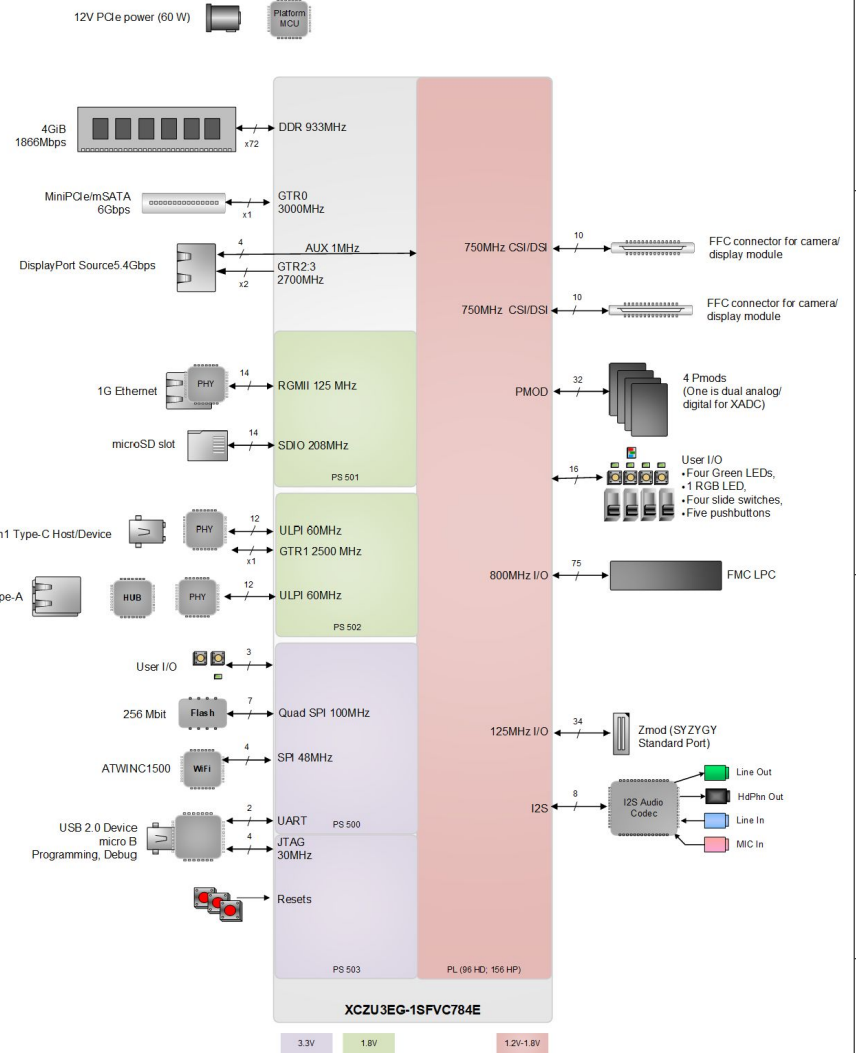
12V PCIe power (60 W)

Platform MCU

4GiB
1866Mbps

x72

DDR 933MHz

MiniPCIe/mSATA
6Gbps

x1

GTR0
3000MHz

DisplayPort Source5.4Gbps

4

AUX 1MHz

GTR2:3
2700MHz

x2

750MHz CSI/DSI

10

FFC connector for camera/ display module

750MHz CSI/DSI

10

FFC connector for camera/ display module

1G Ethernet

PHY

14

RGMII 125 MHz

microSD slot

14

SDIO 208MHz

PS 501

PMOD

32

4 Pmods
(One is dual analog/ digital for XADC)

16

User I/O
• Four Green LEDs,
• 1 RGB LED,
• Four slide switches,
• Five pushbuttons

n1 Type-C Host/Device

PHY

12

ULPI 60MHz

GTR1 2500 MHz

x1

pe-A

HUB

PHY

12

ULPI 60MHz

PS 502

800MHz I/O

75

FMC LPC

User I/O

3

256 Mbit

Flash

7

Quad SPI 100MHz

ATWINC1500

WiFi

4

SPI 48MHz

125MHz I/O

34

Zmod (SYZYGY Standard Port)

I2S

8

I2S Audio Codec

Line Out

HdPhn Out

Line In

MIC In

USB 2.0 Device
micro B
Programming, Debug

2

UART

PS 500

4

JTAG
30MHz

Resets

PS 503

PL (96 HD; 156 HP)

XCZU3EG-1SFVC784E

3.3V

1.8V

1.2V-1.8V